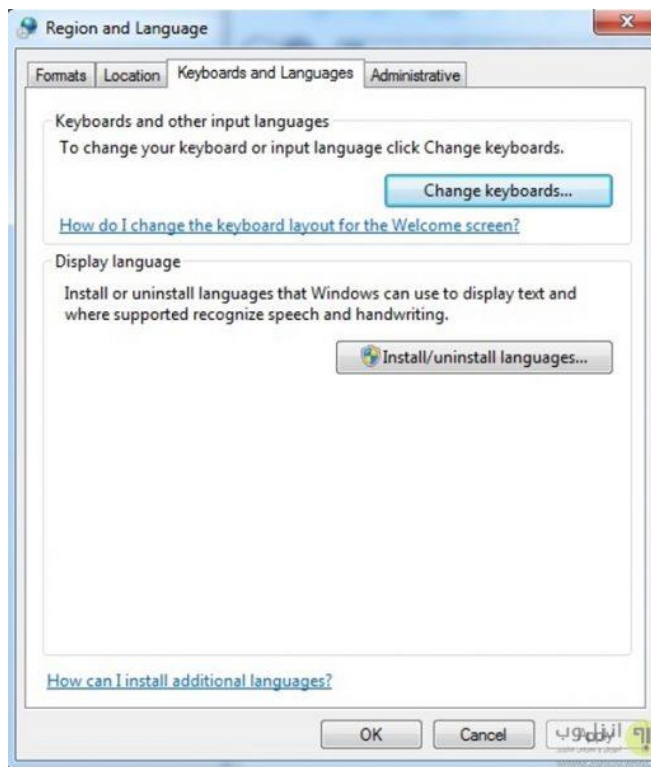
Region and Language

Formats | Location | Keyboards and Languages | Administrative

Keyboards and other input languages

To change your keyboard or input language click Change keyboards.

Change keyboards...

How do I change the keyboard layout for the Welcome screen?

Display language

Install or uninstall languages that Windows can use to display text and where supported recognize speech and handwriting.

Install/uninstall languages...

How can I install additional languages?

OK Cancel Apply

انزل وب